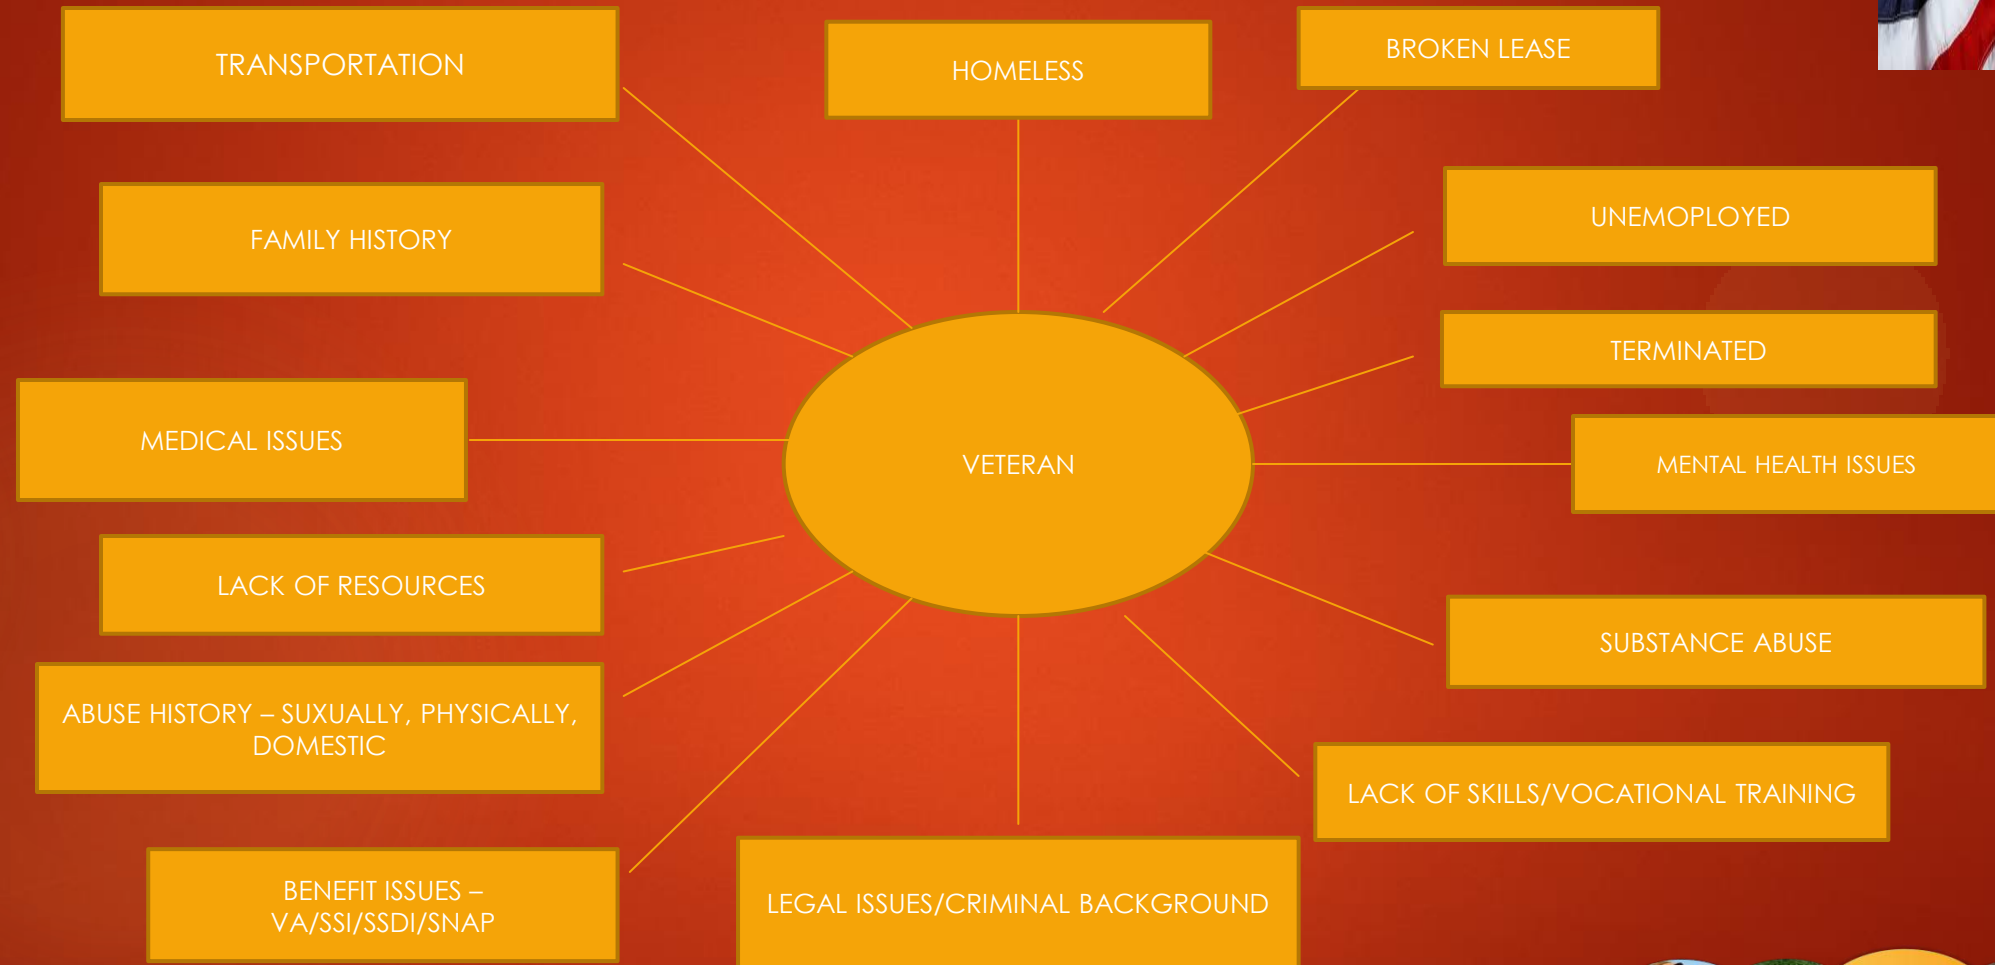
TRANSPORTATION

HOMELESS

BROKEN LEASE

FAMILY HISTORY

UNEMOPLOYED

TERMINATED

MEDICAL ISSUES

VETERAN

MENTAL HEALTH ISSUES

LACK OF RESOURCES

SUBSTANCE ABUSE

ABUSE HISTORY – SUXUALLY, PHYSICALLY, DOMESTIC

LACK OF SKILLS/VOCATIONAL TRAINING

BENEFIT ISSUES – VA/SSI/SSDI/SNAP

LEGAL ISSUES/CRIMINAL BACKGROUND